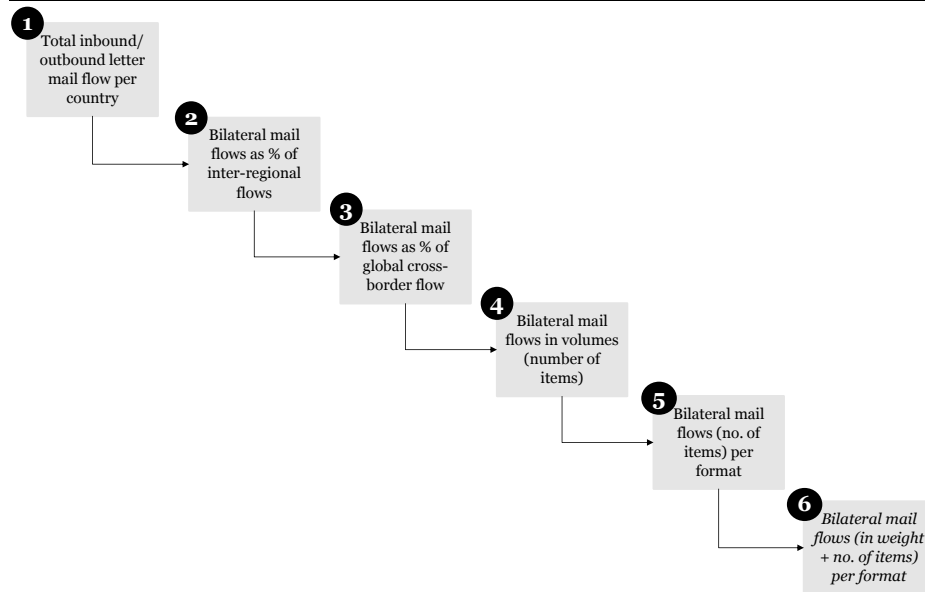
1
Total inbound/ outbound letter mail flow per country

2
Bilateral mail flows as % of inter-regional flows

3
Bilateral mail flows as % of global cross-border flow

4
Bilateral mail flows in volumes (number of items)

5
Bilateral mail flows (no. of items) per format

6
*Bilateral mail flows (in weight + no. of items) per format*